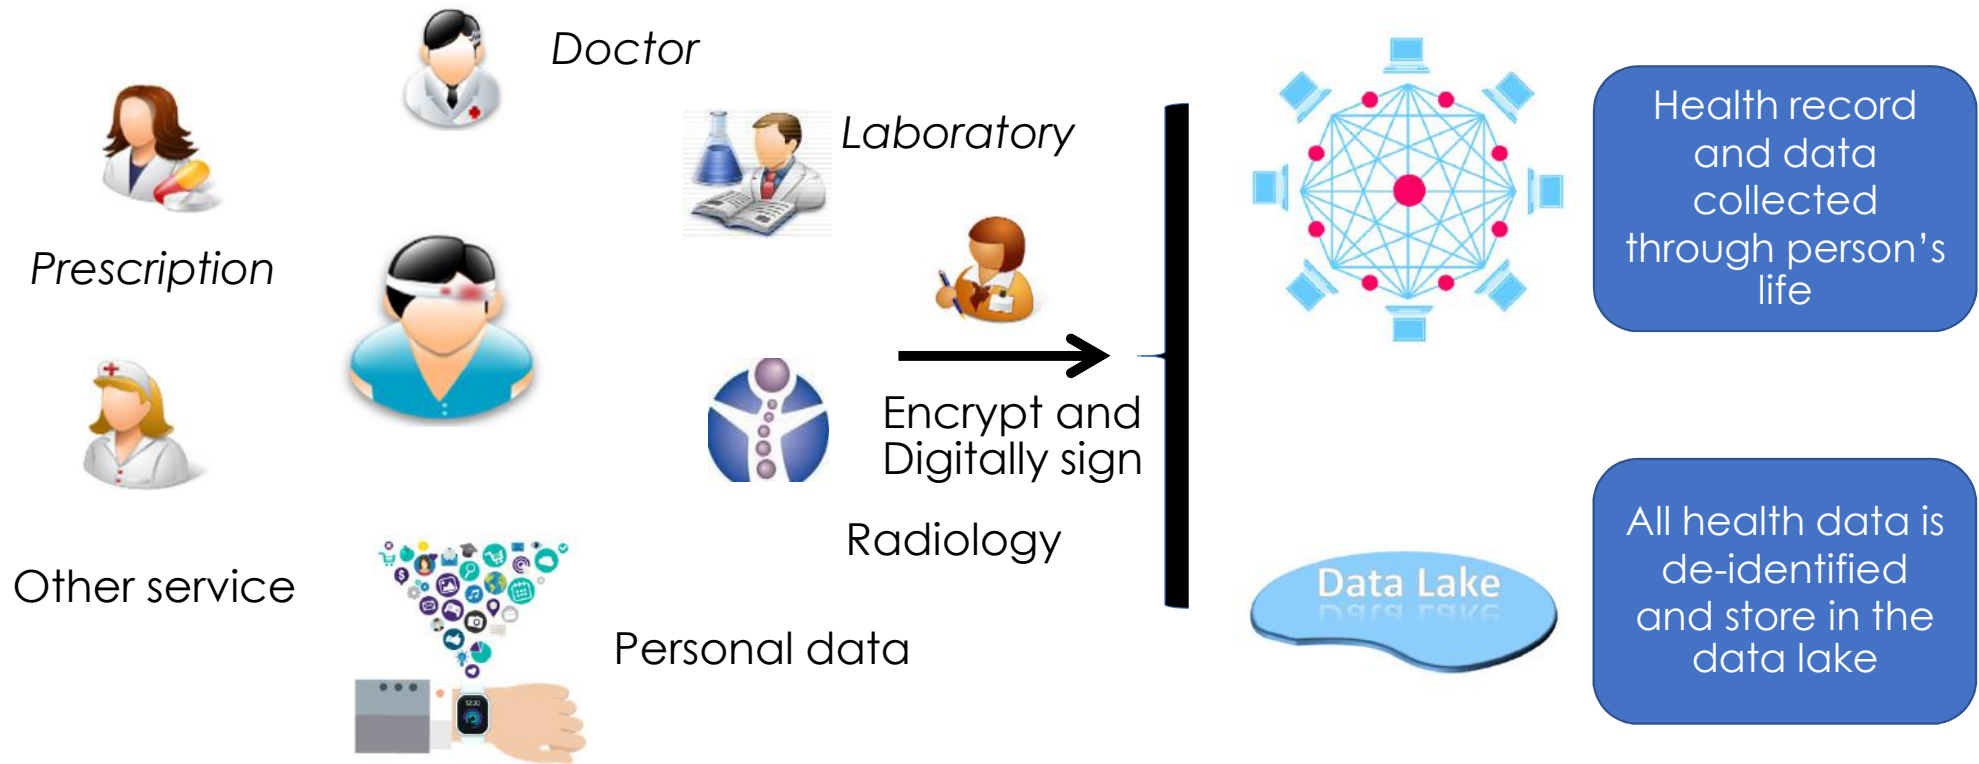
Doctor

Laboratory

Prescription

Encrypt and Digitally sign

Radiology

Other service

Personal data

12:30

Health record and data collected through person's life

Data Lake

All health data is de-identified and store in the data lake